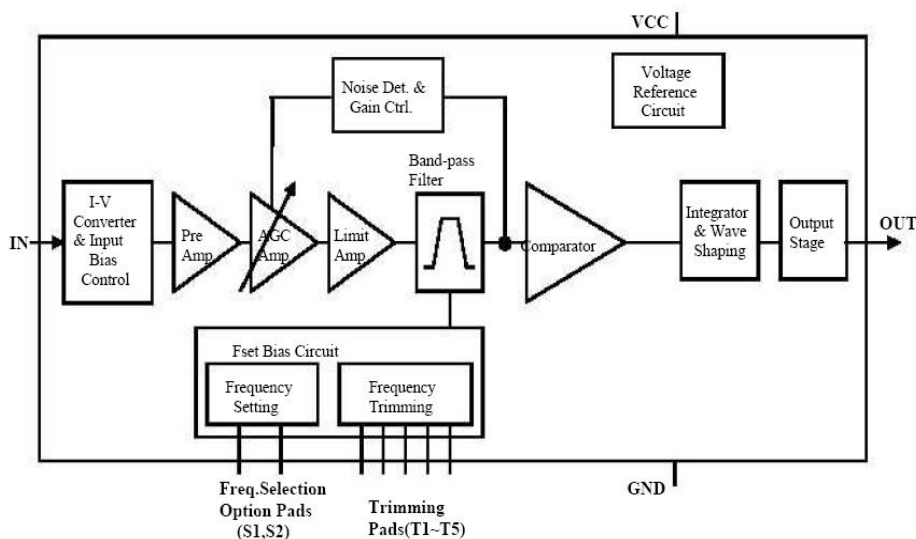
VCC

Noise Det. & Gain Ctrl.

Voltage Reference Circuit

IN

I-V Converter & Input Bias Control

Pre Amp

AGC Amp

Limit Amp

Band-pass Filter

Comparator

Integrator & Wave Shaping

Output Stage

OUT

Fset Bias Circuit

Frequency Setting

Frequency Trimming

GND

Freq.Selection Option Pads (S1,S2)

Trimming Pads(T1~T5)